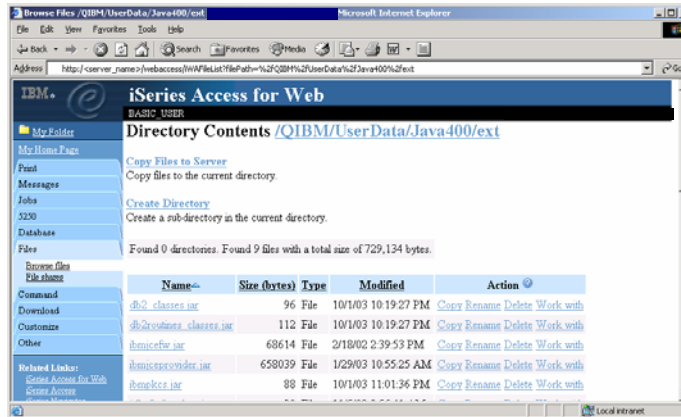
Browse Files /QIBM/UserData/Java400/ext Microsoft Internet Explorer

File Edit View Favorites Tools Help

Back Search Favorites Media

Address http://<server_name>/webaccess/iWAFileList?filePath=%2FQIBM%2FUserData%2FJava400%2Fext

IBM.

iSeries Access for Web

BASIC_USER

My Folder

My Home Page

Print

Messages

Jobs

5250

Database

Files

Browse files

File shares

Command

Download

Customize

Other

Related Links:

iSeries Access for Web

iSeries Access

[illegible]

Directory Contents /QIBM/UserData/Java400/ext

Copy Files to Server

Copy files to the current directory.

Create Directory

Create a sub-directory in the current directory.

Found 0 directories. Found 9 files with a total size of 729,134 bytes.

| Name | Size (bytes) | Type | Modified | Action |
|---|---|---|---|---|
| db2_classes.jar | 96 | File | 10/1/03 10:19:27 PM | Copy Rename Delete Work with |
| db2routines_classes.jar | 112 | File | 10/1/03 10:19:27 PM | Copy Rename Delete Work with |
| ibmjcefw.jar | 68614 | File | 2/18/02 2:39:53 PM | Copy Rename Delete Work with |
| ibmjceprovider.jar | 658039 | File | 1/29/03 10:55:25 AM | Copy Rename Delete Work with |
| ibmpkcs.jar | 88 | File | 10/1/03 11:01:36 PM | Copy Rename Delete Work with |

Local intranet